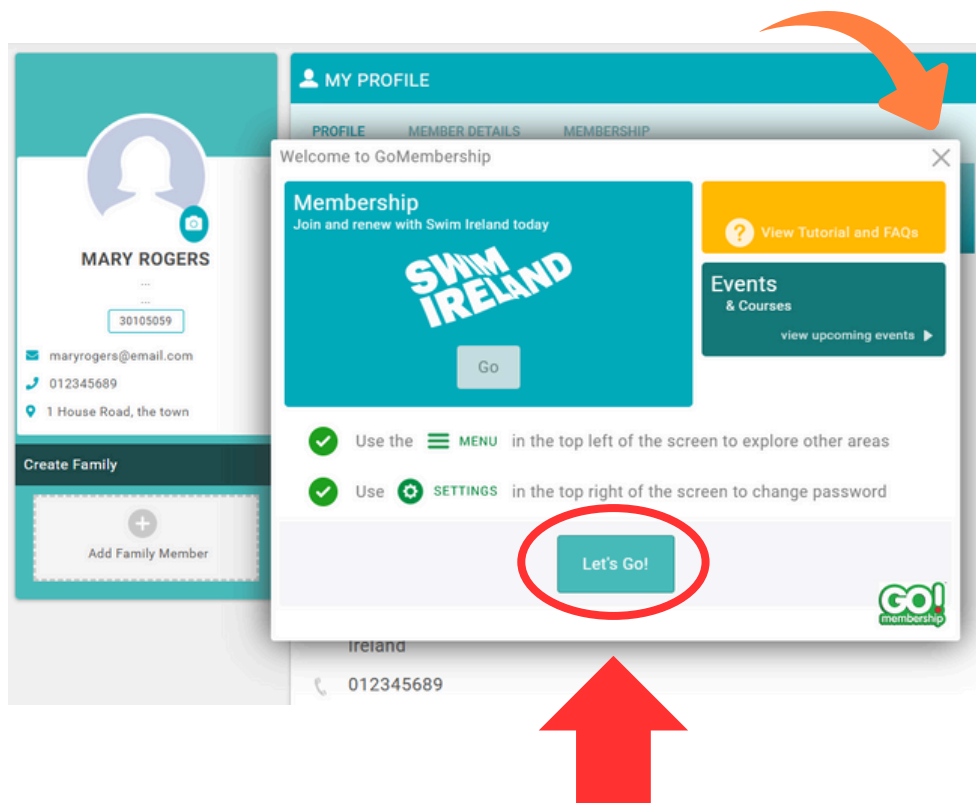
MY PROFILE

PROFILE MEMBER DETAILS MEMBERSHIP

MARY ROGERS

...

...

30105059

maryrogers@email.com

012345689

1 House Road, the town

Create Family

Add Family Member

Welcome to GoMembership

Membership
Join and renew with Swim Ireland today

SWIM IRELAND

Go

View Tutorial and FAQs

Events
& Courses
view upcoming events

Use the MENU in the top left of the screen to explore other areas

Use SETTINGS in the top right of the screen to change password

Let's Go!

GO! membership

Ireland

012345689